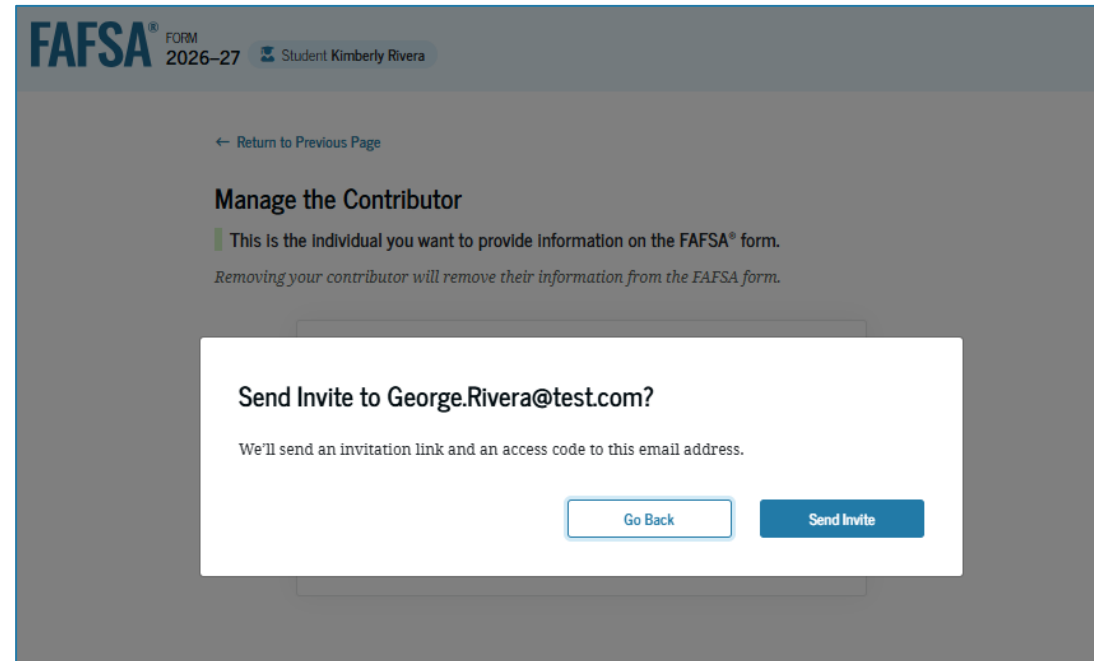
FAFSA® FORM 2026–27 Student Kimberly Rivera

← Return to Previous Page

Manage the Contributor

This is the individual you want to provide information on the FAFSA® form.

Removing your contributor will remove their information from the FAFSA form.

Send Invite to George.Rivera@test.com?

We'll send an invitation link and an access code to this email address.

Go Back

Send Invite